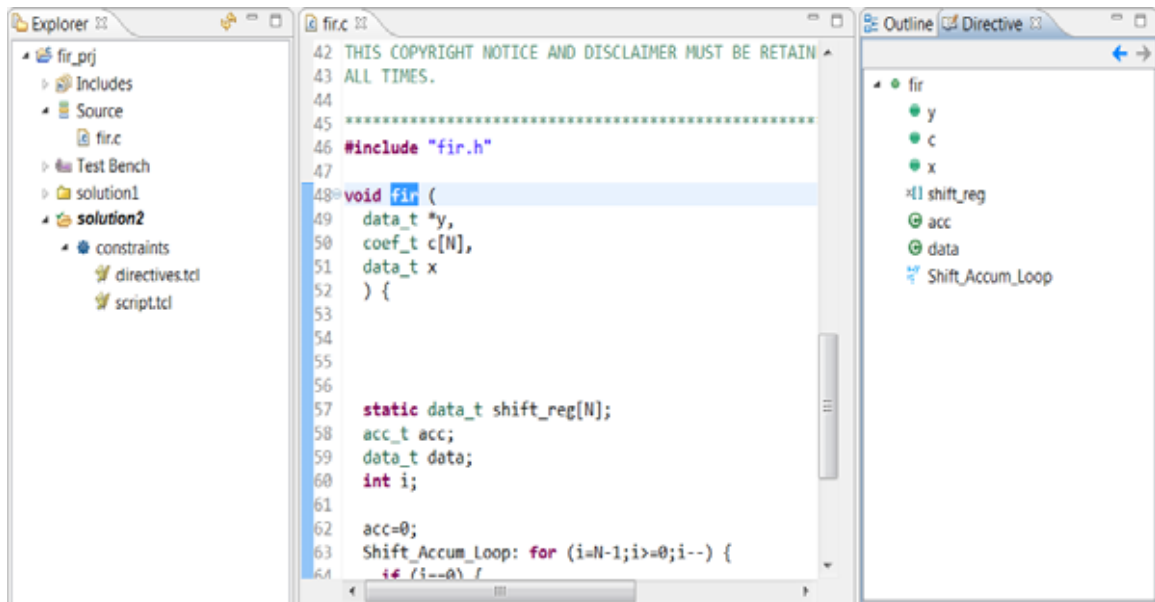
Explorer

fir_prj
Includes
Source
fir.c
Test Bench
solution1
solution2
constraints
directives.tcl
script.tcl

fir.c

42 THIS COPYRIGHT NOTICE AND DISCLAIMER MUST BE RETAIN
43 ALL TIMES.
44
45 ************************************************************
46 #include "fir.h"
47
48 void fir (
49 data_t *y,
50 coef_t c[N],
51 data_t x
52 ) {
53
54
55
56
57 static data_t shift_reg[N];
58 acc_t acc;
59 data_t data;
60 int i;
61
62 acc=0;
63 Shift_Accum_Loop: for (i=N-1;i>=0;i--) {
64 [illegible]

Outline Directive

fir
y
c
x
shift_reg
acc
data
Shift_Accum_Loop